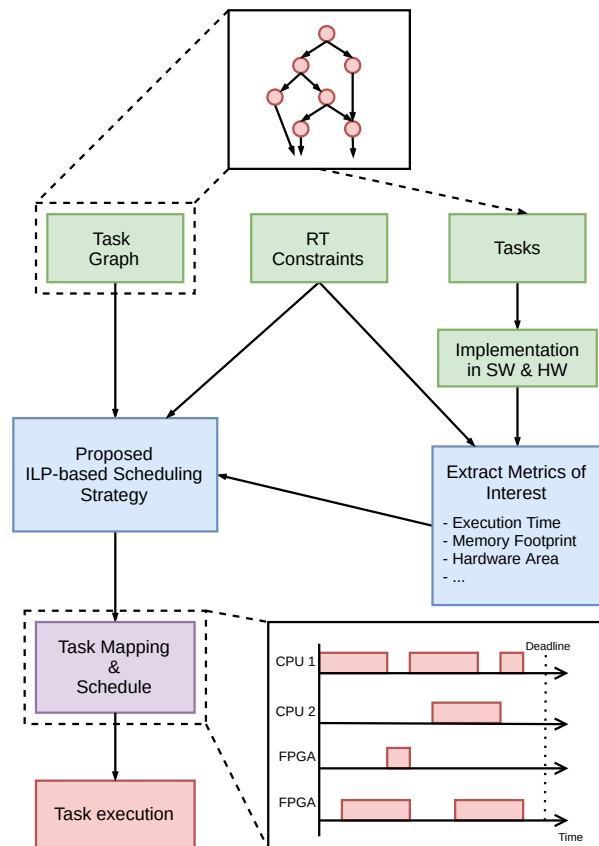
Task Graph

RT Constraints

Tasks

Implementation in SW & HW

Proposed ILP-based Scheduling Strategy

Extract Metrics of Interest

- Execution Time
- Memory Footprint
- Hardware Area
- ...

Task Mapping & Schedule

Task execution

Deadline

CPU 1

CPU 2

FPGA

FPGA

Time